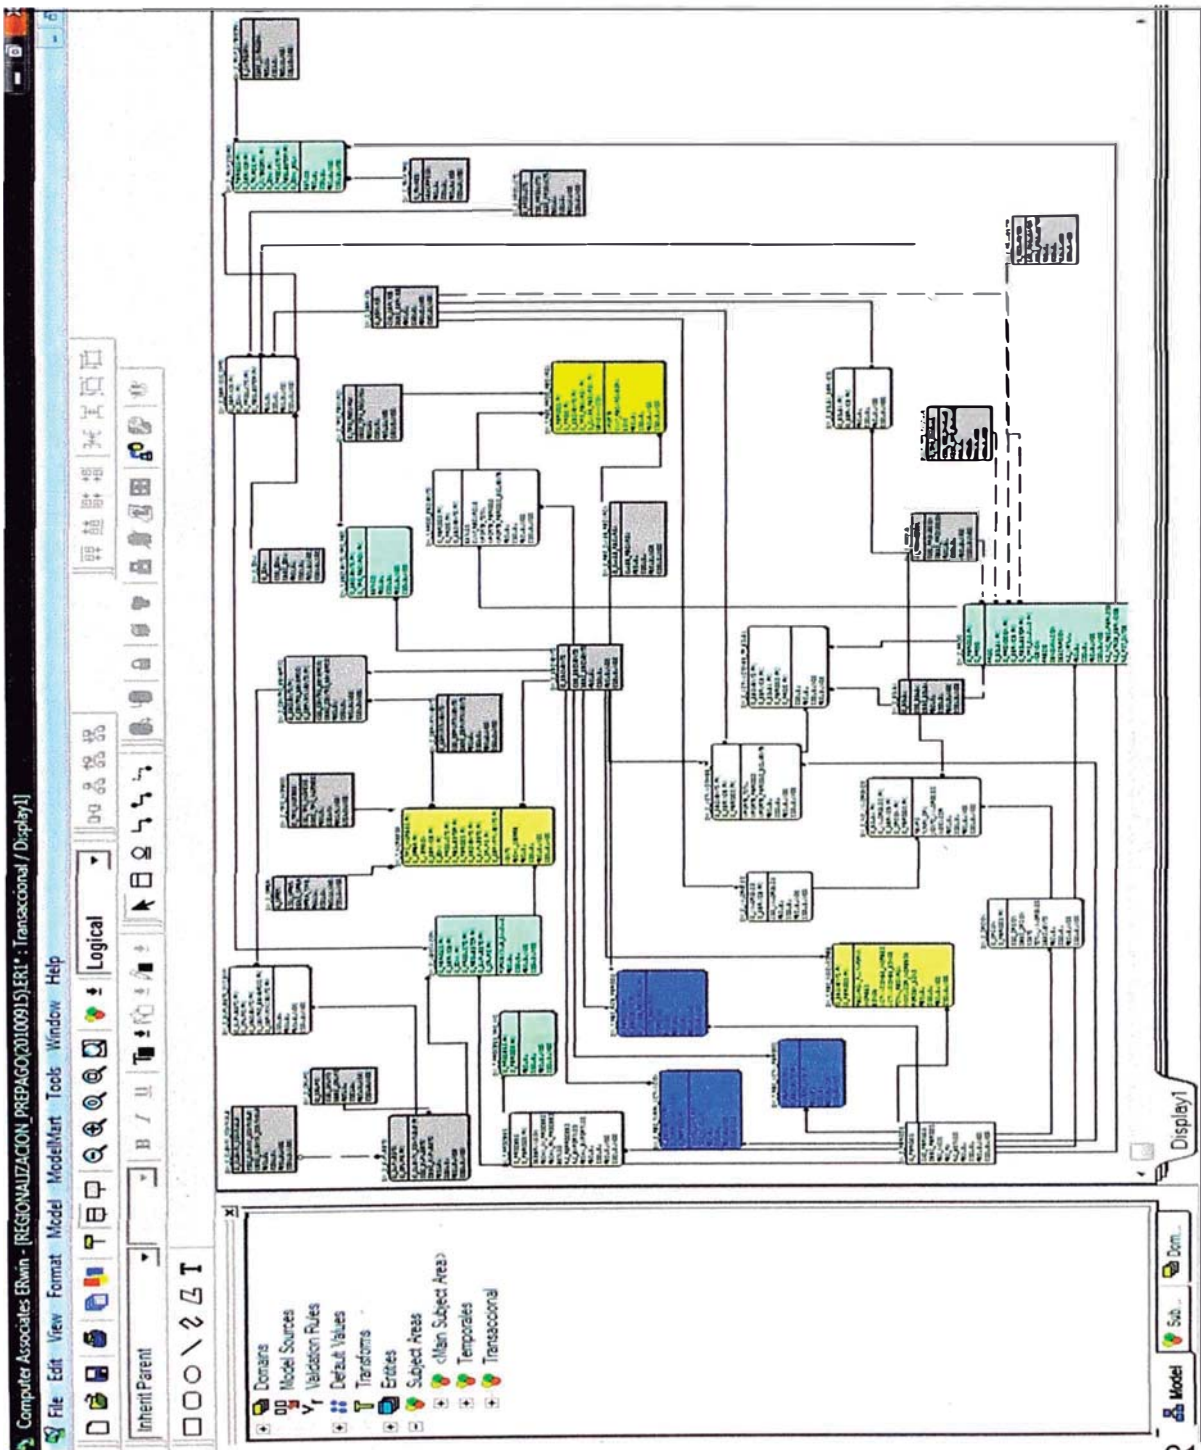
Computer Associates ERwin - [REGIONALIZACION_PREPAGO(20100915).ER1 : Transaccional / Display1]

File Edit View Format Model ModelMart Tools Window Help

Logical

Inherit Parent

Domains
Model Sources
Validation Rules
Default Values
Transforms
Entities
Subject Areas
<Main Subject Area>
Temporales
Transaccional

Model
Sub...
Dom...

Display1